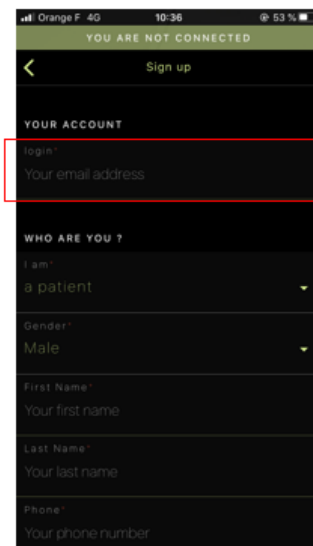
Orange F 4G 10:36 53 %

YOU ARE NOT CONNECTED

<

Sign up

YOUR ACCOUNT

login*

Your email address

WHO ARE YOU ?

I am*

a patient

Gender*

Male

First Name*

Your first name

Last Name*

Your last name

Phone*

Your phone number